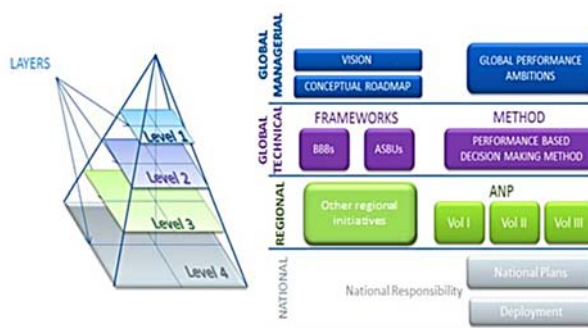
LAYERS

Level 1
Level 2
Level 3
Level 4

GLOBAL MANAGERIAL
VISION
CONCEPTUAL ROADMAP
GLOBAL PERFORMANCE AMBITIONS

GLOBAL TECHNICAL
FRAMEWORKS
BBBs
ASBUs
METHOD
PERFORMANCE BASED DECISION MAKING METHOD

REGIONAL
Other regional initiatives
ANP
Vol I
Vol II
Vol III

NATIONAL
National Responsibility
National Plans
Deployment